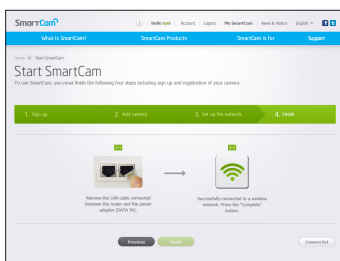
SmartCam

Hello test | Account | Logout | My SmartCam | News & Notice | English

What is SmartCam? | SmartCam Products | SmartCam is for | Support

Home > Start SmartCam

Start SmartCam

To use SmartCam, you must finish the following four steps including sign up and registration of your camera.

1. Sign up | 2. Add camera | 3. Set up the network | 4. Finish

3-4

Remove the LAN cable connected between the router and the power adapter (DATA IN).

3-5

Successfully connected to a wireless network. Press the "Complete" button.

Previous | Finish | Camera list